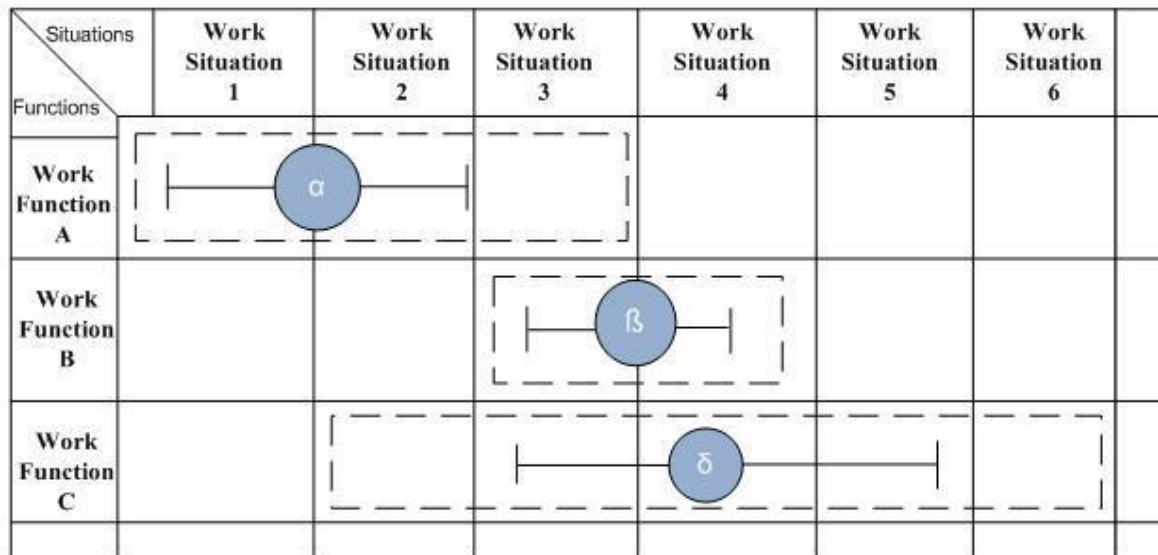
| Situations / Functions | Work Situation 1 | Work Situation 2 | Work Situation 3 | Work Situation 4 | Work Situation 5 | Work Situation 6 |
|---|---|---|---|---|---|---|
| Work Function A | α | | | | | |
| Work Function B | | | | ß | | |
| Work Function C | | | | δ | | |